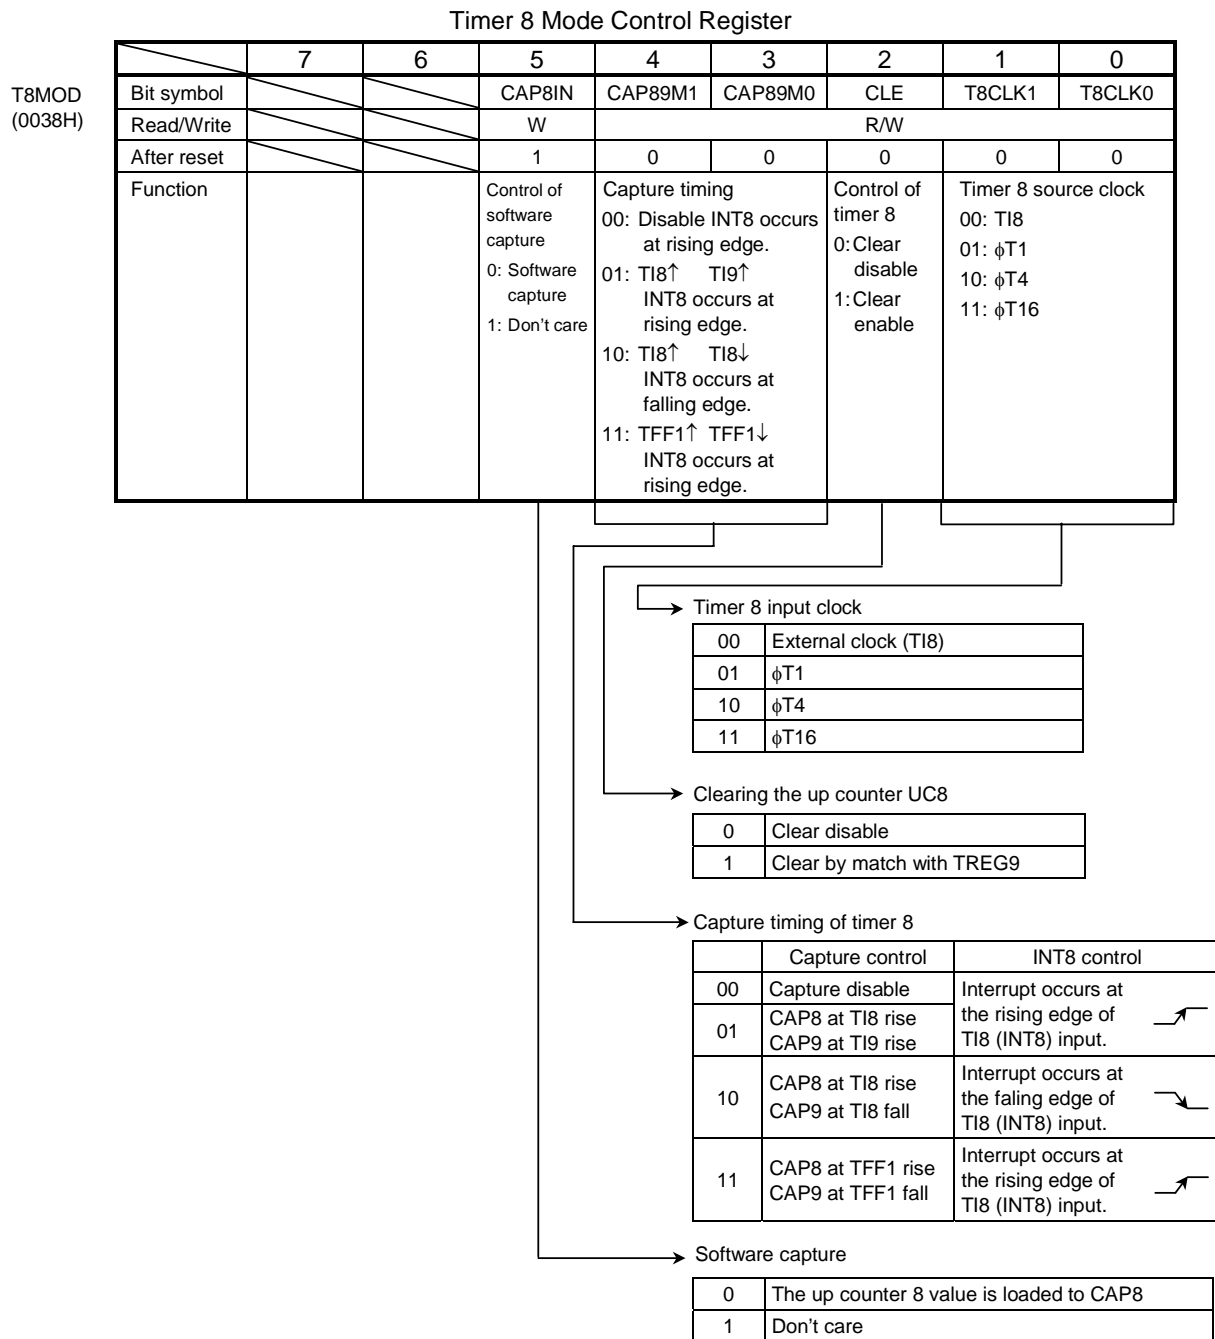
Timer 8 Mode Control Register

T8MOD (0038H)

| | 7 | 6 | 5 | 4 | 3 | 2 | 1 | 0 |
|---|---|---|---|---|---|---|---|---|
| Bit symbol | | | CAP8IN | CAP89M1 | CAP89M0 | CLE | T8CLK1 | T8CLK0 |
| Read/Write | | | W | R/W | | | | |
| After reset | | | 1 | 0 | 0 | 0 | 0 | 0 |
| Function | | | Control of software capture 0: Software capture 1: Don't care | Capture timing 00: Disable INT8 occurs at rising edge. 01: TI8↑ TI9↑ INT8 occurs at rising edge. 10: TI8↑ TI8↓ INT8 occurs at falling edge. 11: TFF1↑ TFF1↓ INT8 occurs at rising edge. | | Control of timer 8 0: Clear disable 1: Clear enable | Timer 8 source clock 00: TI8 01: $\phi$T1 10: $\phi$T4 11: $\phi$T16 | |

Timer 8 input clock

| 00 | External clock (TI8) |
|---|---|
| 01 | $\phi$T1 |
| 10 | $\phi$T4 |
| 11 | $\phi$T16 |

Clearing the up counter UC8

| 0 | Clear disable |
|---|---|
| 1 | Clear by match with TREG9 |

Capture timing of timer 8

| | Capture control | INT8 control |
|---|---|---|
| 00 | Capture disable | Interrupt occurs at the rising edge of TI8 (INT8) input. |
| 01 | CAP8 at TI8 rise CAP9 at TI9 rise | |
| 10 | CAP8 at TI8 rise CAP9 at TI8 fall | Interrupt occurs at the faling edge of TI8 (INT8) input. |
| 11 | CAP8 at TFF1 rise CAP9 at TFF1 fall | Interrupt occurs at the rising edge of TI8 (INT8) input. |

Software capture

| 0 | The up counter 8 value is loaded to CAP8 |
|---|---|
| 1 | Don't care |